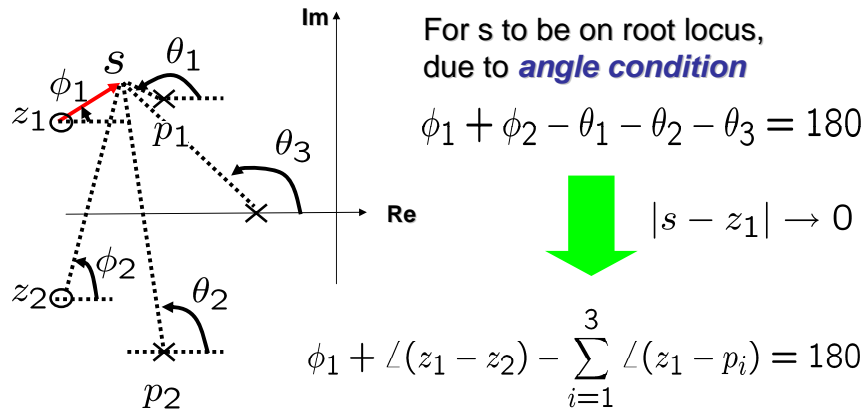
Im

$s$

$\theta_1$

$\phi_1$

$z_1$

$p_1$

$\theta_3$

Re

$\phi_2$

$z_2$

$\theta_2$

$p_2$

For s to be on root locus, due to ***angle condition***

$\phi_1 + \phi_2 - \theta_1 - \theta_2 - \theta_3 = 180$

$|s - z_1| \rightarrow 0$

$\phi_1 + \angle(z_1 - z_2) - \sum_{i=1}^{3} \angle(z_1 - p_i) = 180$